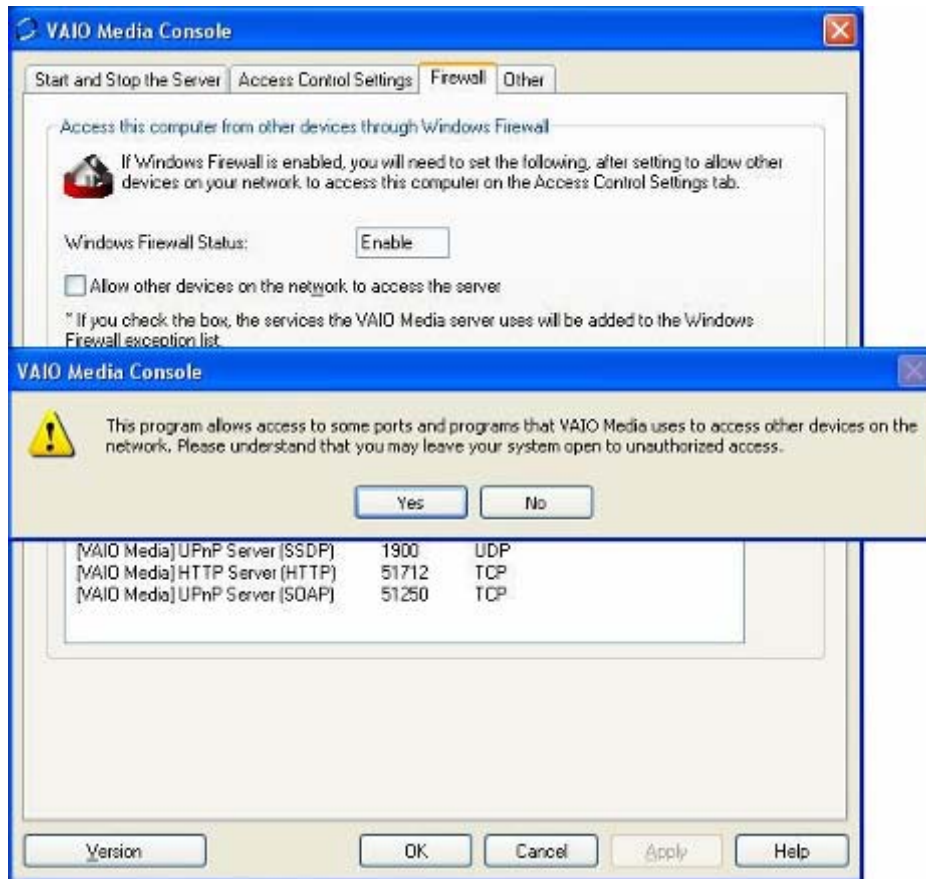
VAIO Media Console

Start and Stop the Server | Access Control Settings | Firewall | Other

Access this computer from other devices through Windows Firewall

If Windows Firewall is enabled, you will need to set the following, after setting to allow other devices on your network to access this computer on the Access Control Settings tab.

Windows Firewall Status: Enable

Allow other devices on the network to access the server

* If you check the box, the services the VAIO Media server uses will be added to the Windows Firewall exception list.

VAIO Media Console

This program allows access to some ports and programs that VAIO Media uses to access other devices on the network. Please understand that you may leave your system open to unauthorized access.

Yes No

| | | |
|---|---|---|
| [VAIO Media] UPnP Server (SSDP) | 1900 | UDP |
| [VAIO Media] HTTP Server (HTTP) | 51712 | TCP |
| [VAIO Media] UPnP Server (SOAP) | 51250 | TCP |

Version OK Cancel Apply Help